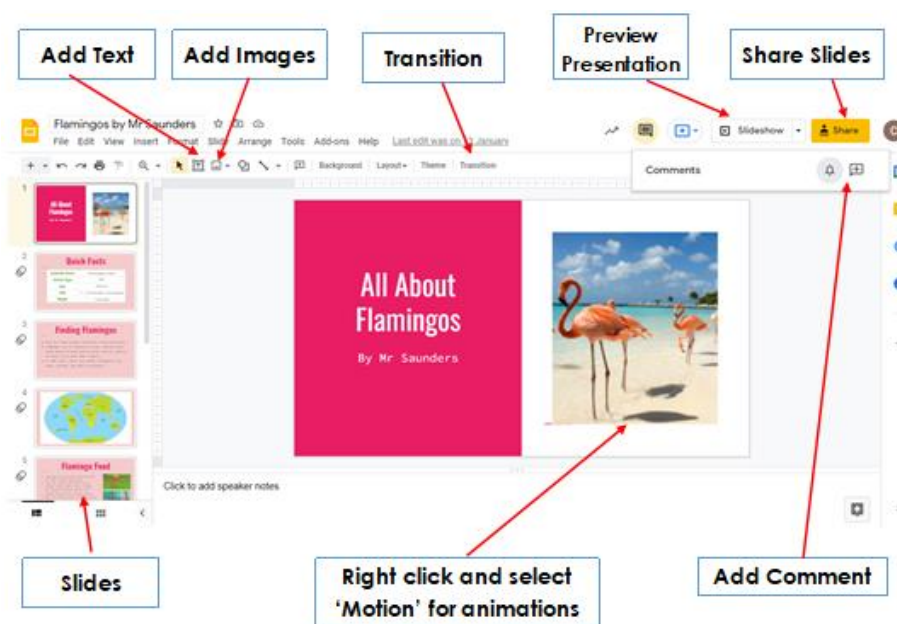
Add Text

Add Images

Transition

Preview Presentation

Share Slides

Flamingos by Mr Saunders

File Edit View Insert Format Slide Arrange Tools Add-ons Help Last edit was on 1 January

Slideshow

Share

Background Layout Theme Transition

Comments

1

All About Flamingos

2

Quick Facts

3

Finding Flamingos

4

5

Flamingo Food

All About Flamingos

By Mr Saunders

Click to add speaker notes

Slides

Right click and select 'Motion' for animations

Add Comment